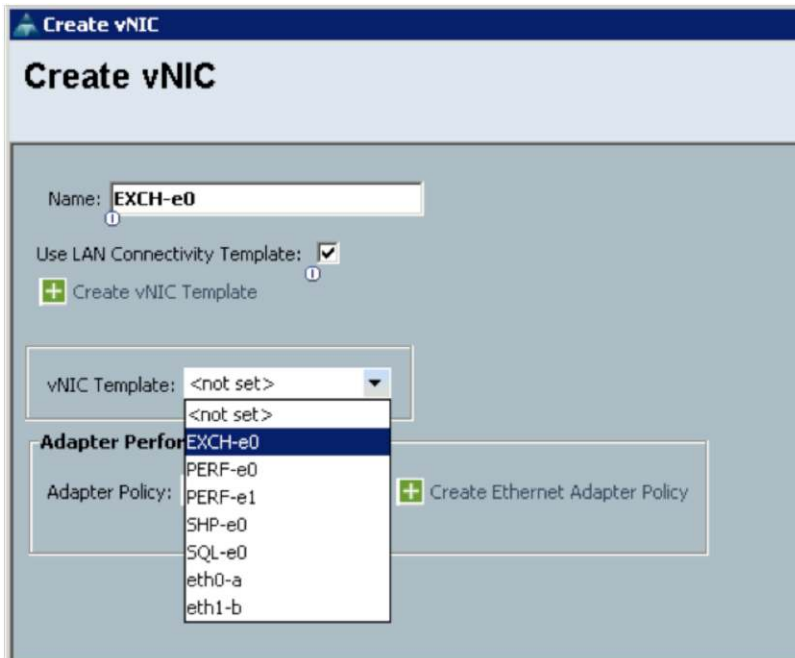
Create vNIC

Create vNIC

Name: EXCH-e0

Use LAN Connectivity Template: ☑

Create vNIC Template

vNIC Template: <not set>

<not set>
EXCH-e0
PERF-e0
PERF-e1
SHP-e0
SQL-e0
eth0-a
eth1-b

Adapter Perfor

Adapter Policy:

Create Ethernet Adapter Policy